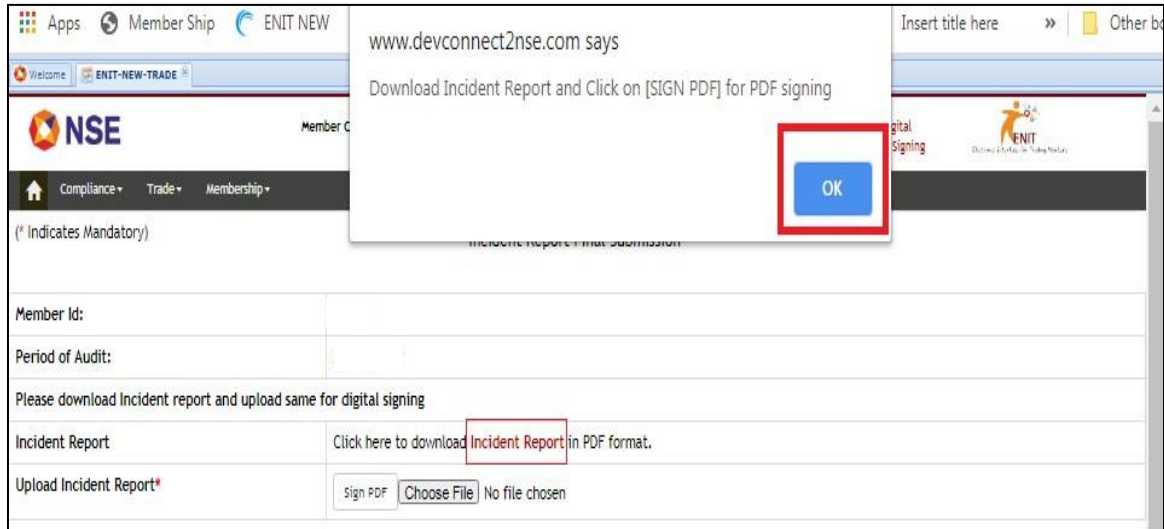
Apps Member Ship ENIT NEW Insert title here » Other bo

Welcome ENIT-NEW-TRADE

www.devconnect2nse.com says

Download Incident Report and Click on [SIGN PDF] for PDF signing

OK

NSE

Member C

gital Signing

ENIT

Compliance Trade Membership

(* Indicates Mandatory)

Incident Report Final Submission

| Member Id: | |
|---|---|
| Period of Audit: | |
| Please download Incident report and upload same for digital signing | |
| Incident Report | Click here to download Incident Report in PDF format. |
| Upload Incident Report* | Sign PDF Choose File No file chosen |